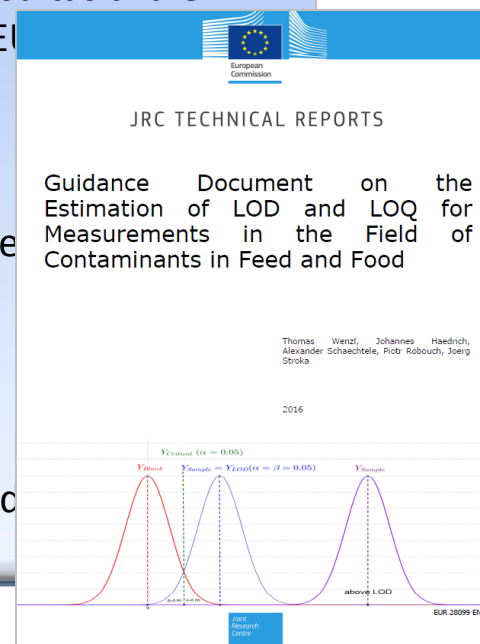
EI

e

c

European Commission

JRC TECHNICAL REPORTS

Guidance Document on the Estimation of LOD and LOQ for Measurements in the Field of Contaminants in Feed and Food

Thomas Wenzl, Johannes Haedrich, Alexander Schaechtele, Piotr Robouch, Joerg Stroka

2016

$Y_{Critical}$ $(\alpha = 0.05)$

$Y_{Blank}$

$Y_{Sample} = Y_{LOD}(\alpha = \beta = 0.05)$

$Y_{Sample}$

above LOD

Joint Research Centre

EUR 28099 EN